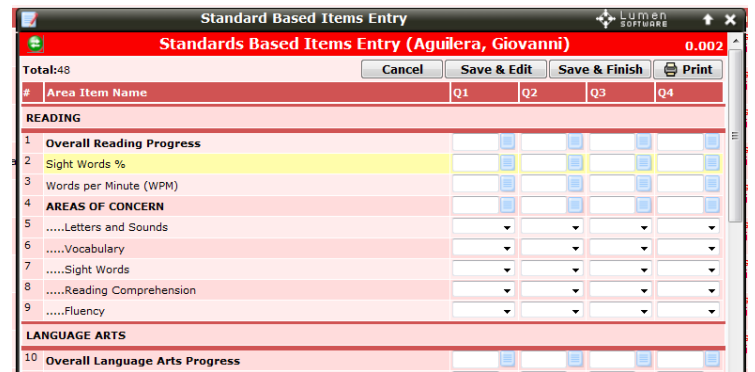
Standard Based Items Entry

Lumen SOFTWARE

Standards Based Items Entry (Aguilera, Giovanni)

0.002

Total:48

Cancel

Save & Edit

Save & Finish

Print

| # | Area Item Name | Q1 | Q2 | Q3 | Q4 |
|---|---|---|---|---|---|
| | READING | | | | |
| 1 | Overall Reading Progress | | | | |
| 2 | Sight Words % | | | | |
| 3 | Words per Minute (WPM) | | | | |
| 4 | AREAS OF CONCERN | | | | |
| 5 | .....Letters and Sounds | | | | |
| 6 | .....Vocabulary | | | | |
| 7 | .....Sight Words | | | | |
| 8 | .....Reading Comprehension | | | | |
| 9 | .....Fluency | | | | |
| | LANGUAGE ARTS | | | | |
| 10 | Overall Language Arts Progress | | | | |